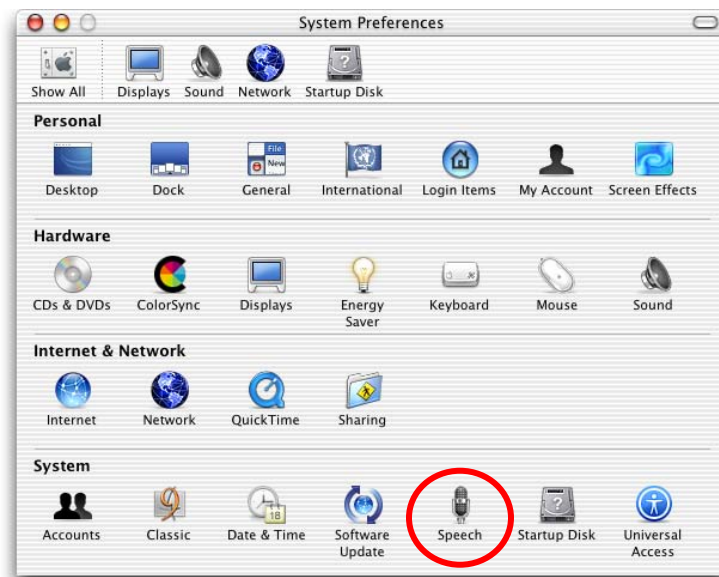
System Preferences

Show All Displays Sound Network Startup Disk

Personal

Desktop Dock General International Login Items My Account Screen Effects

Hardware

CDs & DVDs ColorSync Displays Energy Saver Keyboard Mouse Sound

Internet & Network

Internet Network QuickTime Sharing

System

Accounts Classic Date & Time Software Update Speech Startup Disk Universal Access